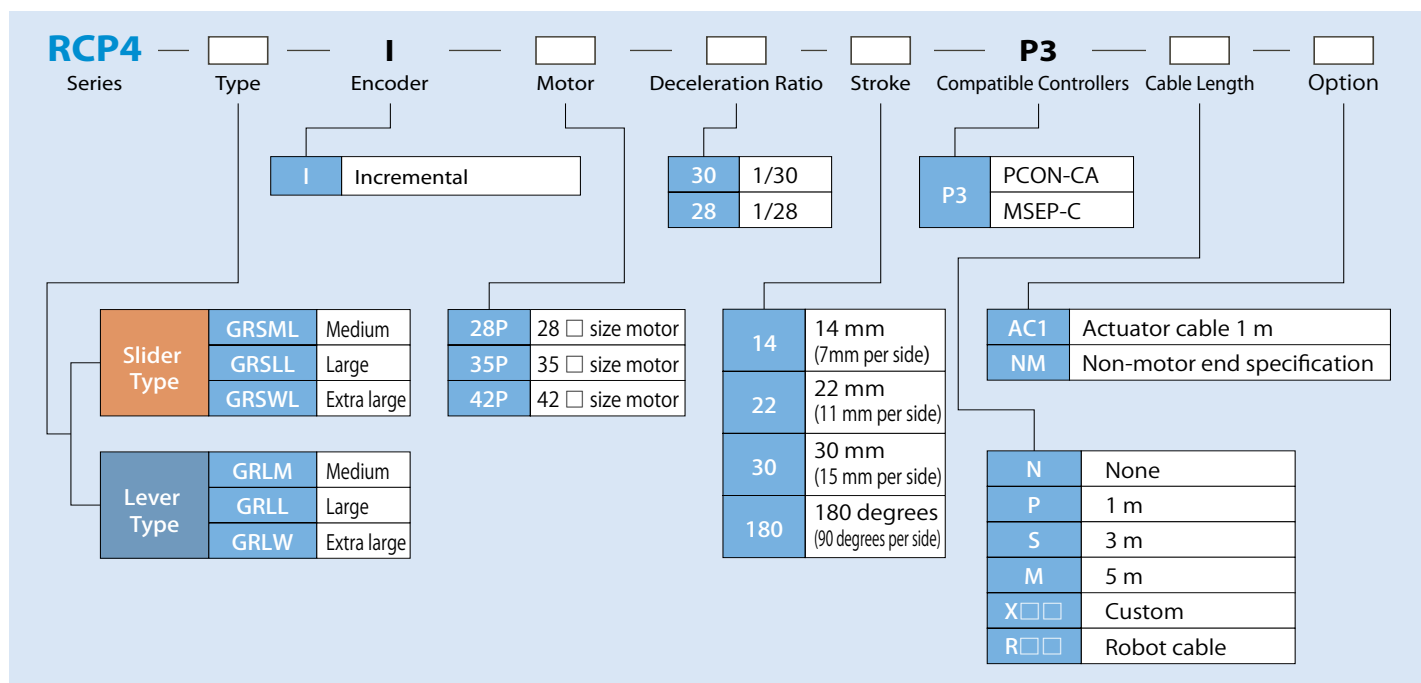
RCP4 — □ — I — □ — □ — □ — P3 — □ — □
Series Type Encoder Motor Deceleration Ratio Stroke Compatible Controllers Cable Length Option

| I | Incremental |
|---|---|

| 30 | 1/30 |
|---|---|
| 28 | 1/28 |

| P3 | PCON-CA |
|---|---|
| | MSEP-C |

| Slider Type | GRSML | Medium |
|---|---|---|
| | GRSLL | Large |
| | GRSWL | Extra large |

| Lever Type | GRLM | Medium |
|---|---|---|
| | GRLL | Large |
| | GRLW | Extra large |

| 28P | 28 □ size motor |
|---|---|
| 35P | 35 □ size motor |
| 42P | 42 □ size motor |

| 14 | 14 mm (7mm per side) |
|---|---|
| 22 | 22 mm (11 mm per side) |
| 30 | 30 mm (15 mm per side) |
| 180 | 180 degrees (90 degrees per side) |

| AC1 | Actuator cable 1 m |
|---|---|
| NM | Non-motor end specification |

| N | None |
|---|---|
| P | 1 m |
| S | 3 m |
| M | 5 m |
| X□□ | Custom |
| R□□ | Robot cable |